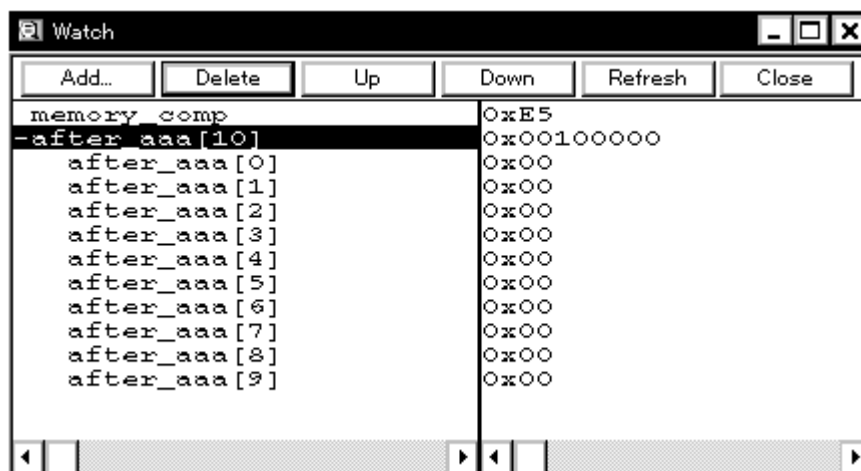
Watch

Add... Delete Up Down Refresh Close

| | |
|---|---|
| memory_comp | 0xE5 |
| -after_aaa[10] | 0x00100000 |
| after_aaa[0] | 0x00 |
| after_aaa[1] | 0x00 |
| after_aaa[2] | 0x00 |
| after_aaa[3] | 0x00 |
| after_aaa[4] | 0x00 |
| after_aaa[5] | 0x00 |
| after_aaa[6] | 0x00 |
| after_aaa[7] | 0x00 |
| after_aaa[8] | 0x00 |
| after_aaa[9] | 0x00 |